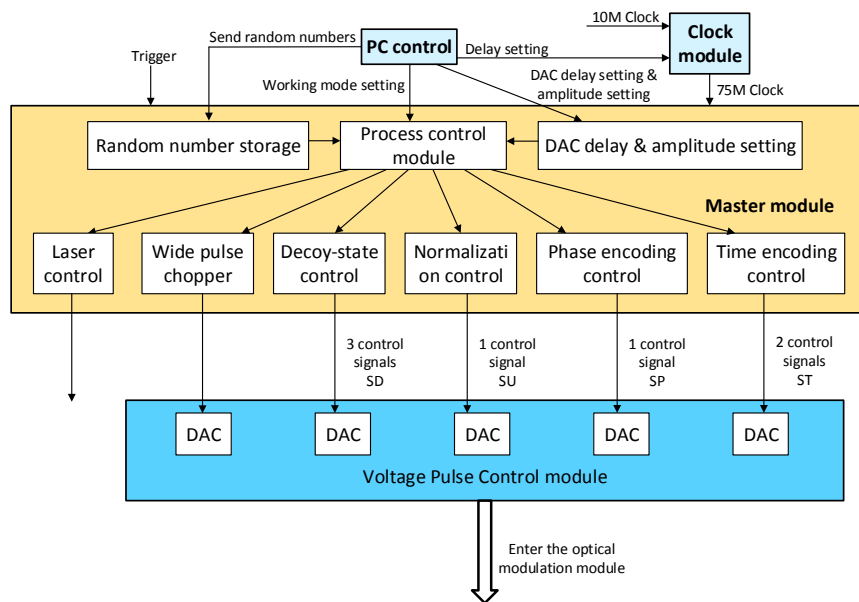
10M Clock

Clock module

PC control

Send random numbers

Delay setting

Trigger

Working mode setting

DAC delay setting & amplitude setting

75M Clock

Random number storage

Process control module

DAC delay & amplitude setting

Master module

Laser control

Wide pulse chopper

Decoy-state control

Normalization control

Phase encoding control

Time encoding control

3 control signals SD

1 control signal SU

1 control signal SP

2 control signals ST

DAC

DAC

DAC

DAC

DAC

Voltage Pulse Control module

Enter the optical modulation module